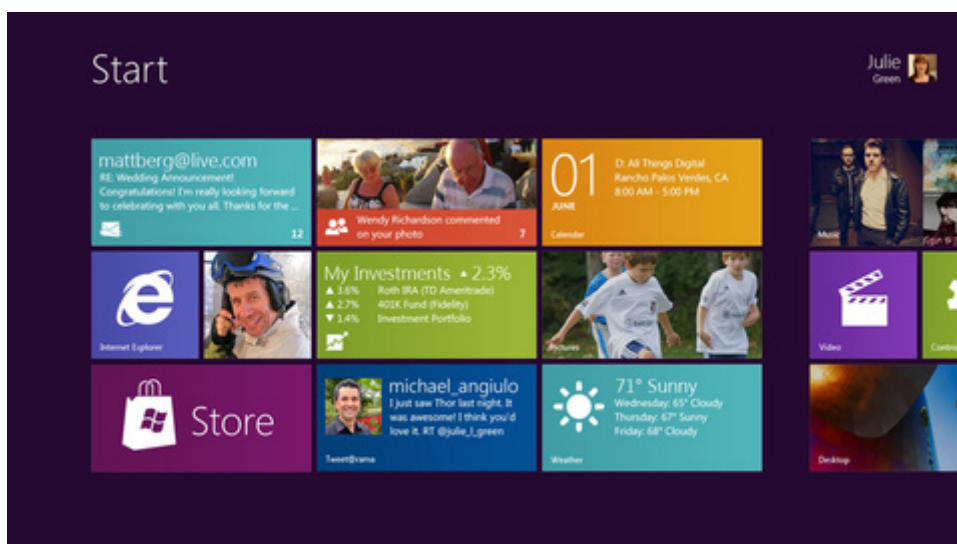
Start

Julie
Green

mattberg@live.com
RE: Wedding Announcement!
Congratulations! I'm really looking forward to celebrating with you all. Thanks for the ...
12

Wendy Richardson commented on your photo
7

01
JUNE
D: All Things Digital
Rancho Palos Verdes, CA
8:00 AM - 5:00 PM
Calendar

Music

Internet Explorer

My Investments ▲ 2.3%
▲ 3.6% Roth IRA (TD Ameritrade)
▲ 2.7% 401K Fund (Fidelity)
▼ 1.4% Investment Portfolio

Pictures

Video

Contro

Store

michael_angiulo
I just saw Thor last night. It was awesome! I think you'd love it. RT @julie_l_green
Tweet@rama

71° Sunny
Wednesday: 65° Cloudy
Thursday: 67° Sunny
Friday: 68° Cloudy
Weather

Desktop